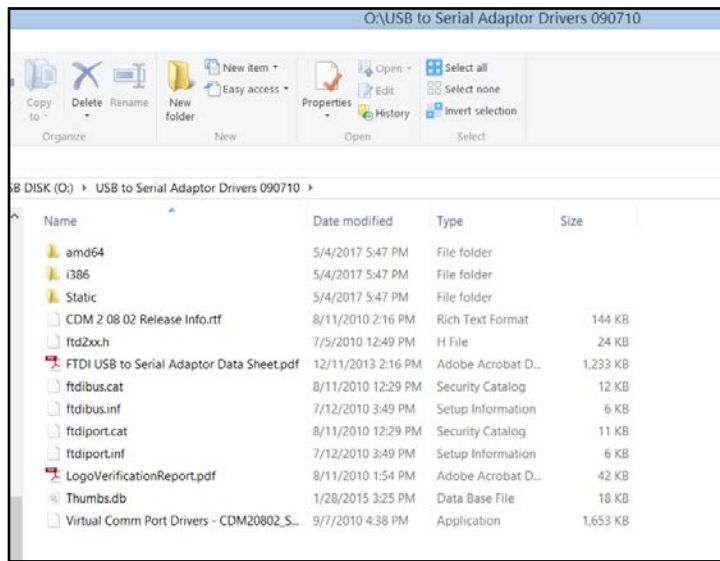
O:\USB to Serial Adaptor Drivers 090710

Copy to
Delete
Rename
New folder
New item
Easy access
Properties
Open
Edit
History
Select all
Select none
Invert selection
Organize
New
Open
Select

B DISK (O:) ▸ USB to Serial Adaptor Drivers 090710 ▸

| Name | Date modified | Type | Size |
|---|---|---|---|
| amd64 | 5/4/2017 5:47 PM | File folder | |
| i386 | 5/4/2017 5:47 PM | File folder | |
| Static | 5/4/2017 5:47 PM | File folder | |
| CDM 2 08 02 Release Info.rtf | 8/11/2010 2:16 PM | Rich Text Format | 144 KB |
| ftd2xx.h | 7/5/2010 12:49 PM | H File | 24 KB |
| FTDI USB to Serial Adaptor Data Sheet.pdf | 12/11/2013 2:16 PM | Adobe Acrobat D... | 1,233 KB |
| ftdibus.cat | 8/11/2010 12:29 PM | Security Catalog | 12 KB |
| ftdibus.inf | 7/12/2010 3:49 PM | Setup Information | 6 KB |
| ftdiport.cat | 8/11/2010 12:29 PM | Security Catalog | 11 KB |
| ftdiport.inf | 7/12/2010 3:49 PM | Setup Information | 6 KB |
| LogoVerificationReport.pdf | 8/11/2010 1:54 PM | Adobe Acrobat D... | 42 KB |
| Thumbs.db | 1/28/2015 3:25 PM | Data Base File | 18 KB |
| Virtual Comm Port Drivers - CDM20802_S... | 9/7/2010 4:38 PM | Application | 1,653 KB |